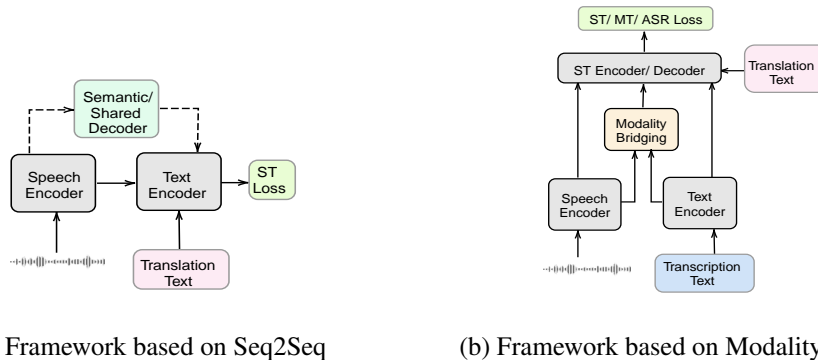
Semantic/ Shared Decoder

Speech Encoder

Text Encoder

ST Loss

Translation Text

Framework based on Seq2Seq

ST/ MT/ ASR Loss

ST Encoder/ Decoder

Translation Text

Modality Bridging

Speech Encoder

Text Encoder

Transcription Text

(b) Framework based on Modality